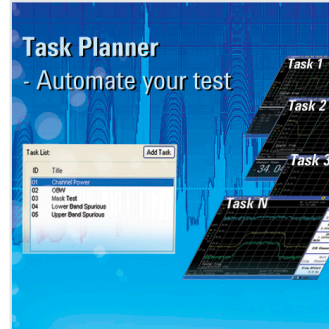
Task Planner
- Automate your test

Task List:
Add Task

| ID | Title |
|---|---|
| 01 | Channel Power |
| 02 | OBW |
| 03 | Mask Test |
| 04 | Lower Band Spurious |
| 05 | Upper Band Spurious |

Task 1
Task 2
Task 3
34.0
Task N